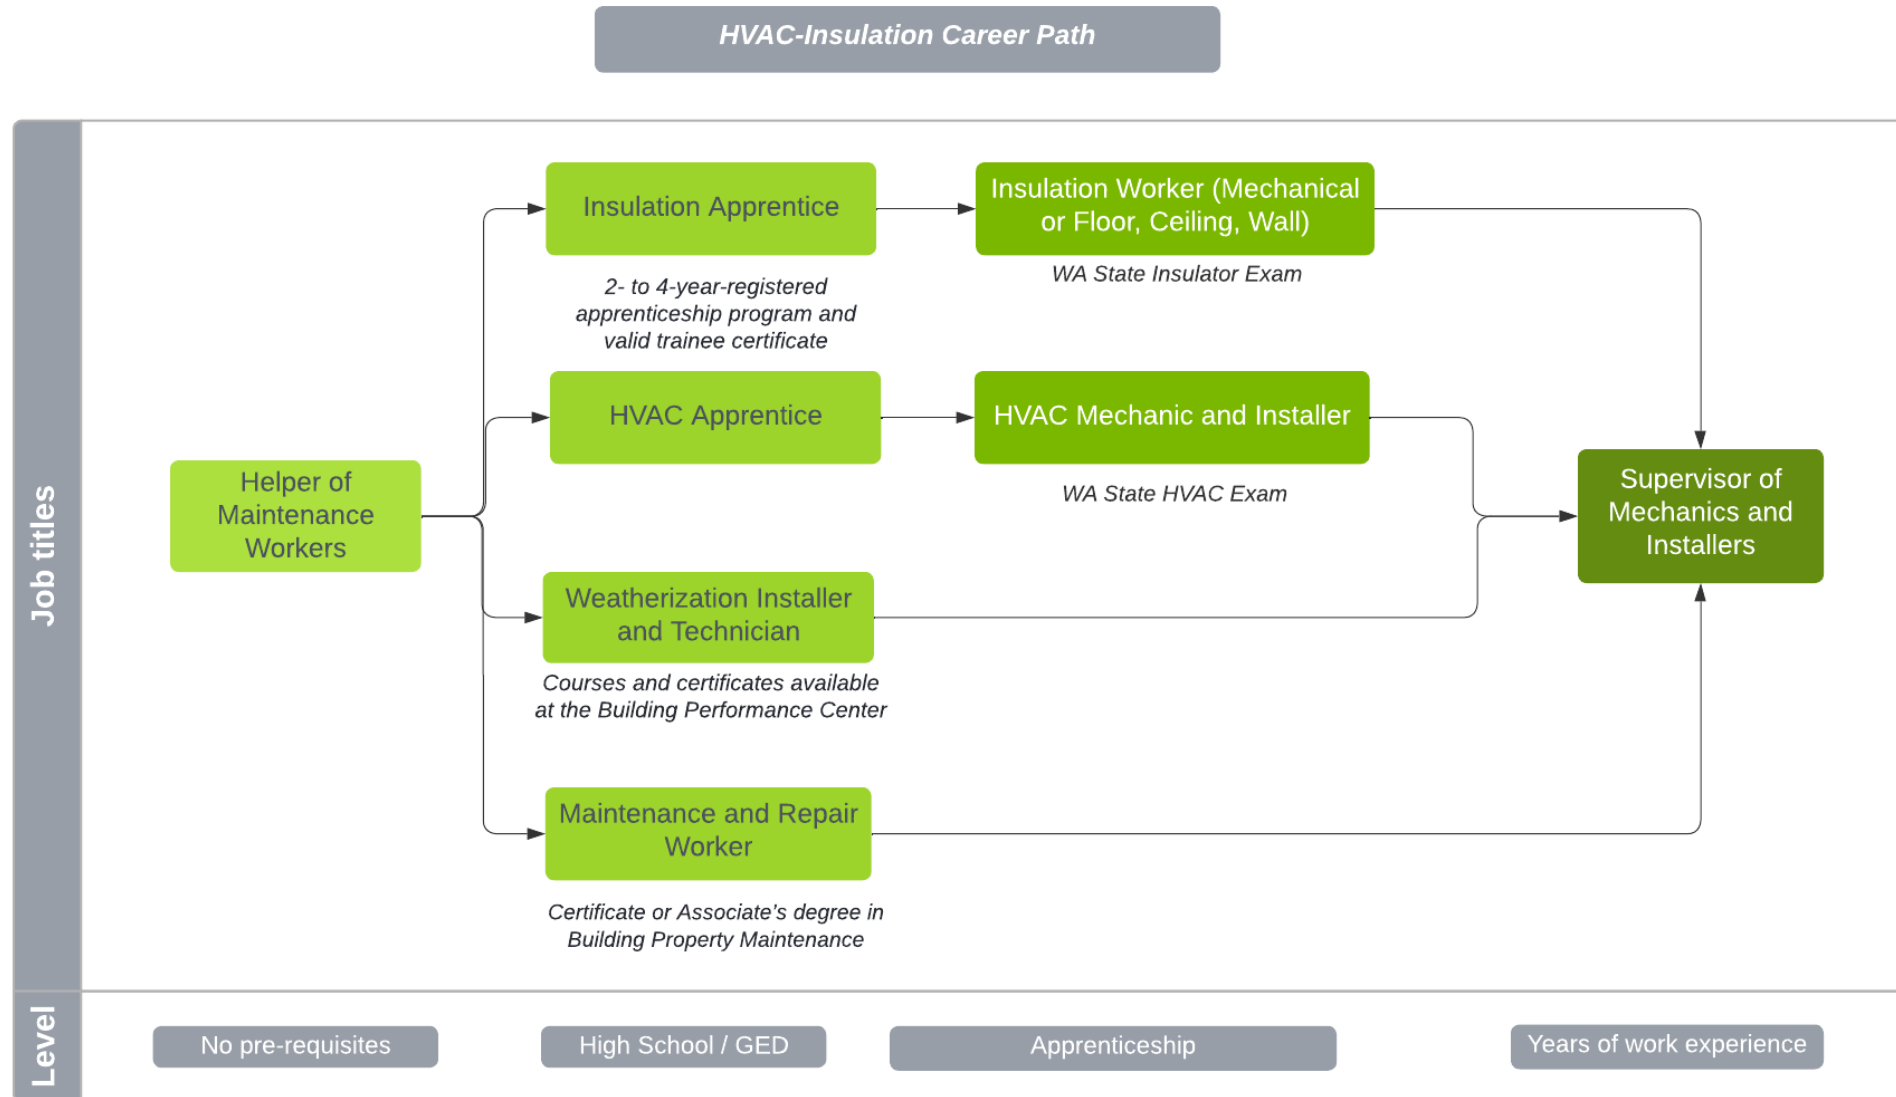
HVAC-Insulation Career Path

Job titles

Helper of Maintenance Workers

Insulation Apprentice

2- to 4-year-registered apprenticeship program and valid trainee certificate

Insulation Worker (Mechanical or Floor, Ceiling, Wall)

WA State Insulator Exam

HVAC Apprentice

HVAC Mechanic and Installer

WA State HVAC Exam

Supervisor of Mechanics and Installers

Weatherization Installer and Technician

Courses and certificates available at the Building Performance Center

Maintenance and Repair Worker

Certificate or Associate's degree in Building Property Maintenance

Level

No pre-requisites

High School / GED

Apprenticeship

Years of work experience